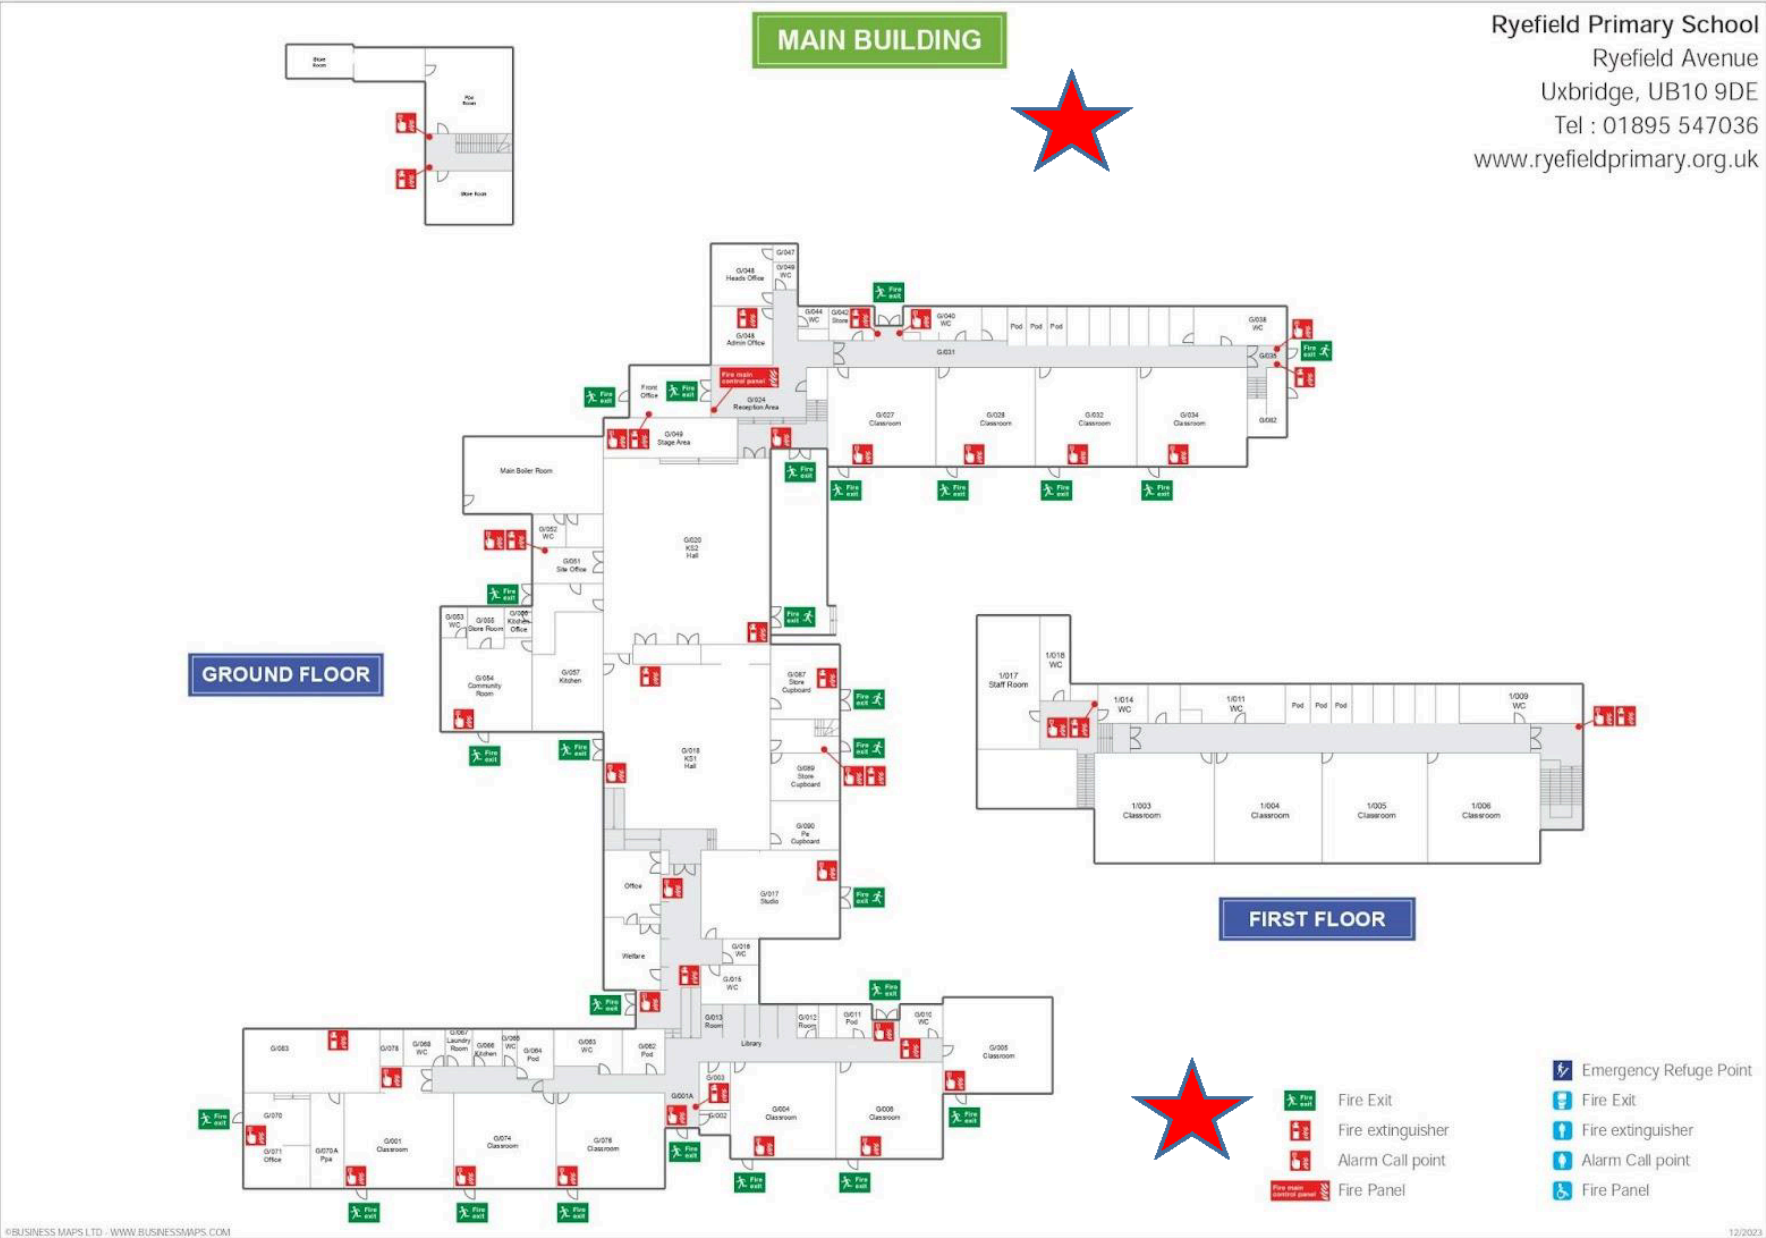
MAIN BUILDING

Ryefield Primary School
Ryefield Avenue
Uxbridge, UB10 9DE
Tel : 01895 547036
www.ryefieldprimary.org.uk

Short Room
Pipe Room
Store Room

G/047
G/046 Heads Office
G/049 WC
G/048 Admin Office
G/044 WC
G/042 Store
G/040 WC
Pod
Pod
Pod
G/038 WC
G/031
G/035
G/062
Fire main control panel
Front Office
G/024 Reception Area
G/049 Stage Area
G/027 Classroom
G/028 Classroom
G/032 Classroom
G/034 Classroom
Main Boiler Room
G/052 WC
G/051 Site Office
G/020 KS2 Hall
G/053 WC
G/055 Store Room
G/056 Kitchen Office
G/054 Community Room
G/057 Kitchen
G/087 Store Cupboard
G/018 KS1 Hall
G/089 Store Cupboard
G/090 Pe Cupboard
Office
G/017 Studio
Welfare
G/016 WC
G/015 WC

GROUND FLOOR

1/017 Staff Room
1/016 WC
1/014 WC
1/011 WC
Pod
Pod
Pod
1/009 WC
1/003 Classroom
1/004 Classroom
1/005 Classroom
1/006 Classroom

FIRST FLOOR

G/083
G/078
G/068 WC
G/067 Laundry Room
G/066 Kitchen
G/069 WC
G/064 Pod
G/063 WC
G/062 Pod
G/013 Room
G/012 Room
G/011 Pod
G/010 WC
Library
G/005 Classroom
G/003
G/001A
G/002
G/070
G/071 Office
G/070A Ppa
G/001 Classroom
G/074 Classroom
G/076 Classroom
G/004 Classroom
G/006 Classroom

Fire exit

Fire Exit
Fire extinguisher
Alarm Call point
Fire Panel
Emergency Refuge Point
Fire Exit
Fire extinguisher
Alarm Call point
Fire Panel

©BUSINESS MAPS LTD · WWW.BUSINESSMAPS.COM
12/2023